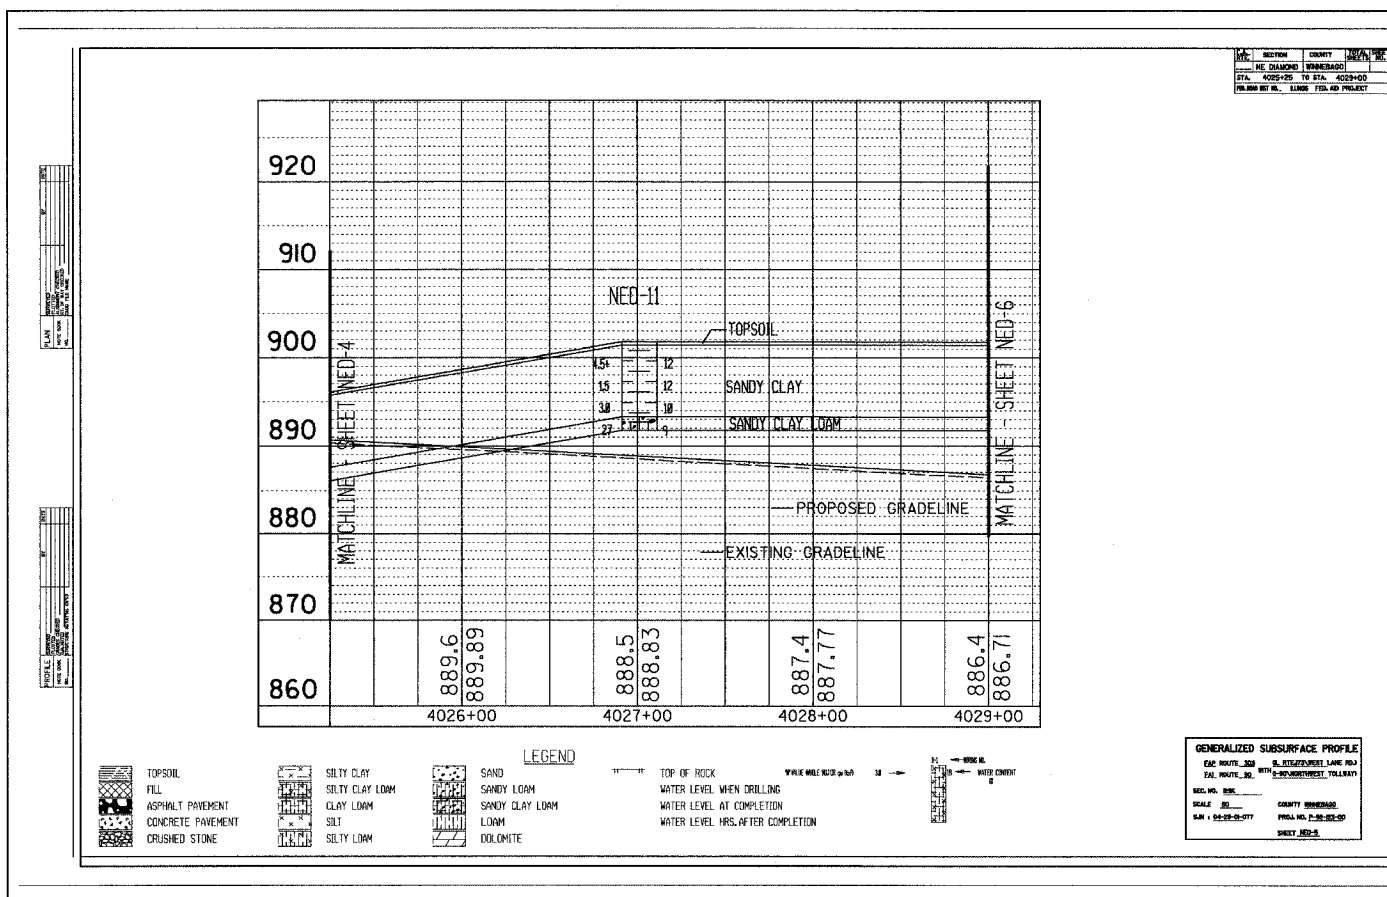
| F.A. RTE. | SECTION | COUNTY | TOTAL SHEETS | SHEET NO. |
|---|---|---|---|---|
| | NE DIAMOND | WINNEBAGO | | |

STA. 4025+25 TO STA. 4029+00
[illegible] ILLINOIS FED. AID PROJECT

920
910
900
890
880
870
860

NED-11

TOPSOIL

4.5+ 12
1.5 12
3.8 10
2.7 9

SANDY CLAY

SANDY CLAY LOAM

MATCHLINE - SHEET NED-4

MATCHLINE - SHEET NED-6

PROPOSED GRADELINE

EXISTING GRADELINE

889.6
889.89
888.5
888.83
887.4
887.77
886.4
886.71

4026+00
4027+00
4028+00
4029+00

LEGEND

TOPSOIL
FILL
ASPHALT PAVEMENT
CONCRETE PAVEMENT
CRUSHED STONE

SILTY CLAY
SILTY CLAY LOAM
CLAY LOAM
SILT
SILTY LOAM

SAND
SANDY LOAM
SANDY CLAY LOAM
LOAM
DOLOMITE

TOP OF ROCK
WATER LEVEL WHEN DRILLING
WATER LEVEL AT COMPLETION
WATER LEVEL HRS. AFTER COMPLETION

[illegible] 3.8
BORING NO.
WATER CONTENT

GENERALIZED SUBSURFACE PROFILE
FAP ROUTE 303 IL RTE. 173/WEST LANE RD.
FAI ROUTE 90 WITH I-90/NORTHWEST TOLLWAY
SEC. NO. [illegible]
SCALE 50
SJN: 04-29-01-077
COUNTY WINNEBAGO
PROJ. NO. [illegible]
SHEET NED-5

PLAN
PROFILE